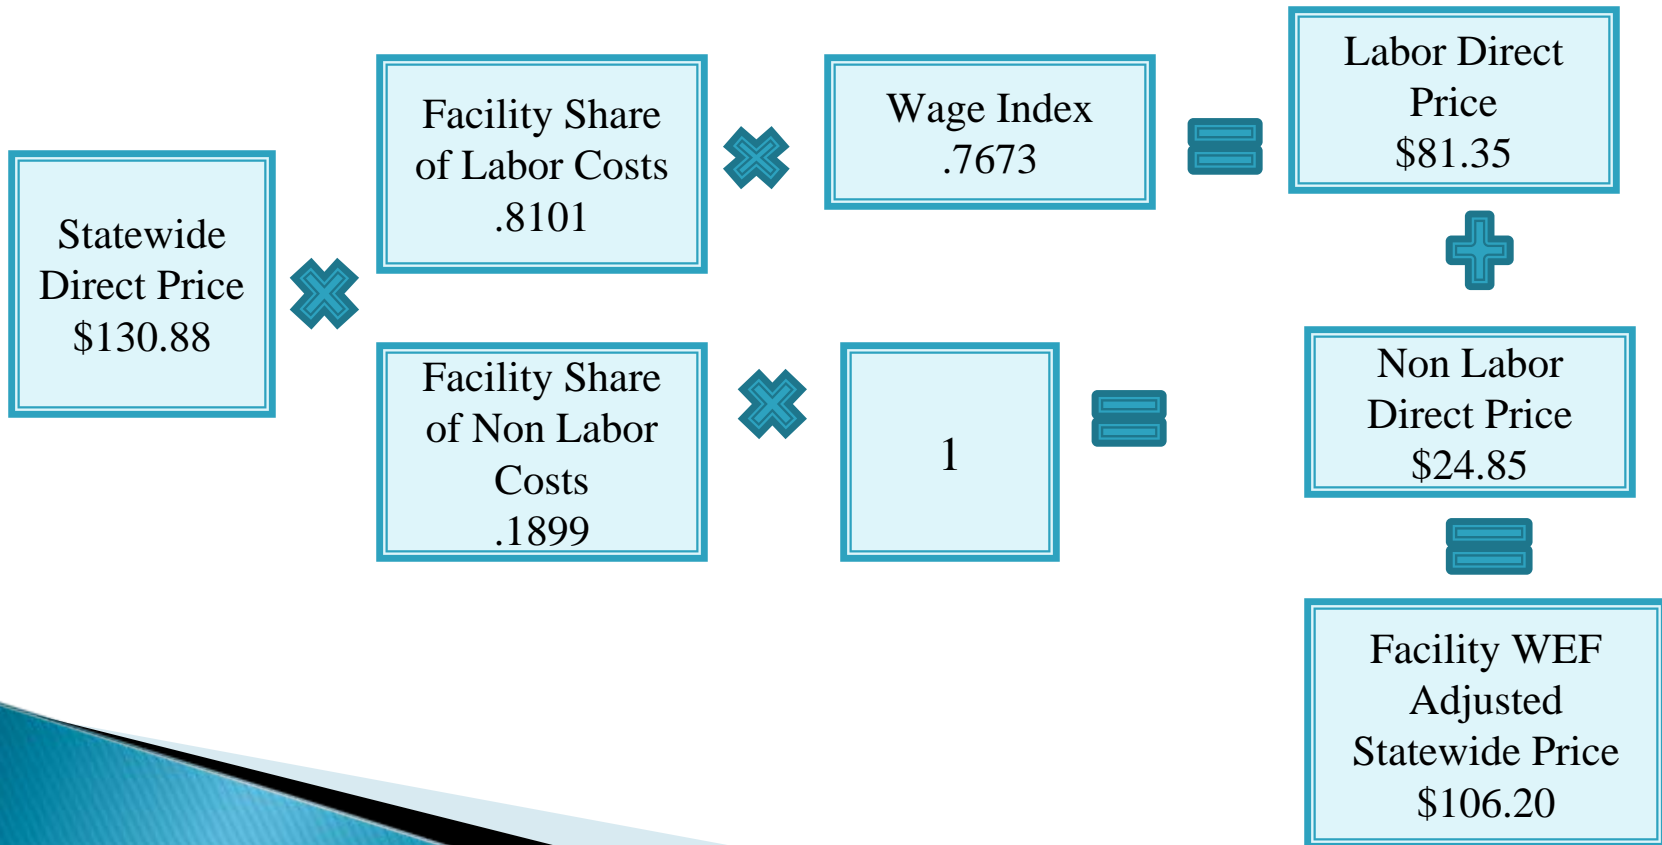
Statewide Direct Price $130.88

Facility Share of Labor Costs .8101

Wage Index .7673

Labor Direct Price $81.35

Facility Share of Non Labor Costs .1899

1

Non Labor Direct Price $24.85

Facility WEF Adjusted Statewide Price $106.20